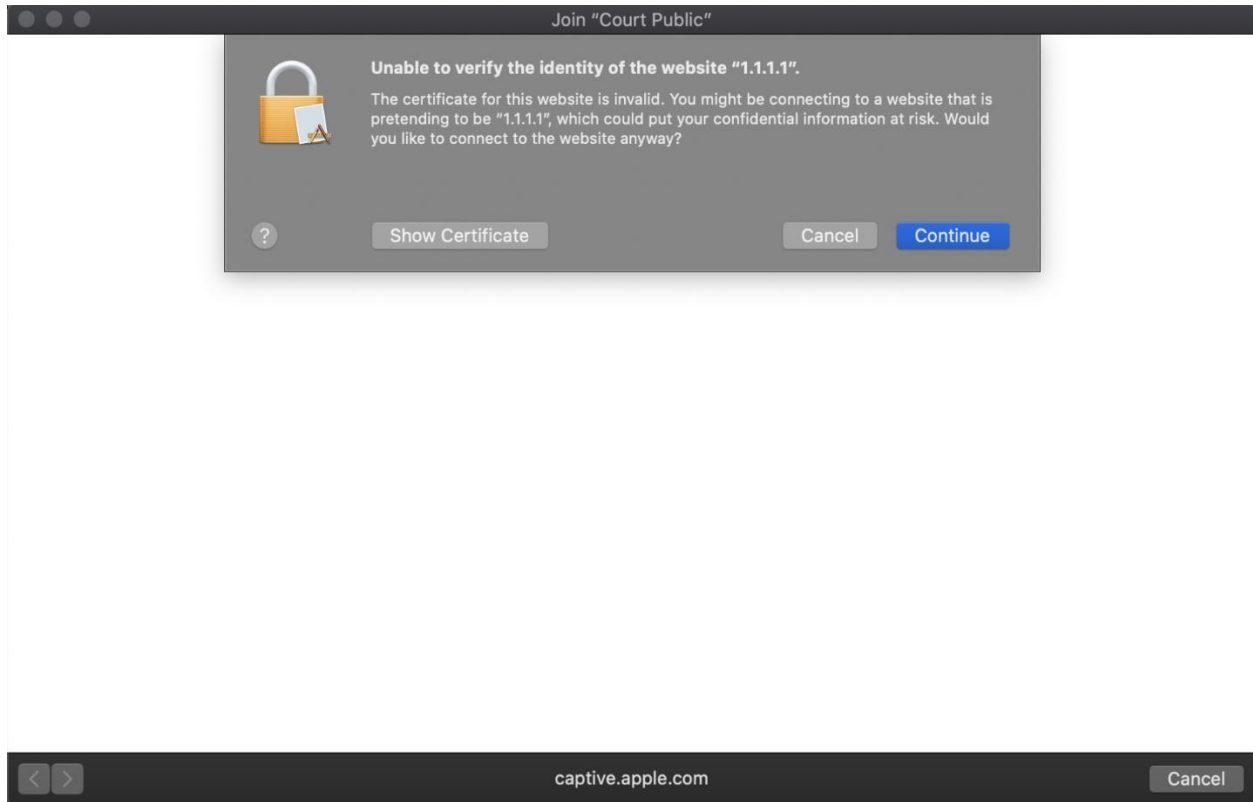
Join "Court Public"

Unable to verify the identity of the website "1.1.1.1".

The certificate for this website is invalid. You might be connecting to a website that is pretending to be "1.1.1.1", which could put your confidential information at risk. Would you like to connect to the website anyway?

?

Show Certificate

Cancel

Continue

captive.apple.com

Cancel